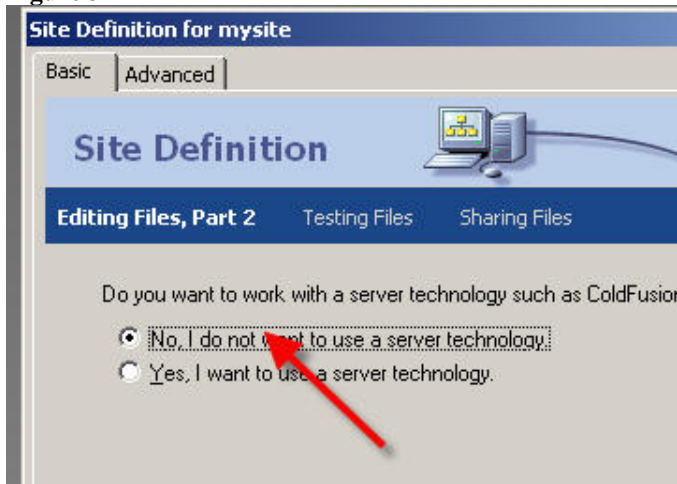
Site Definition for mysite

Basic | Advanced

Site Definition

Editing Files, Part 2 | Testing Files | Sharing Files

Do you want to work with a server technology such as ColdFusion

No, I do not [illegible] to use a server technology.

Yes, I want to us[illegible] a server technology.